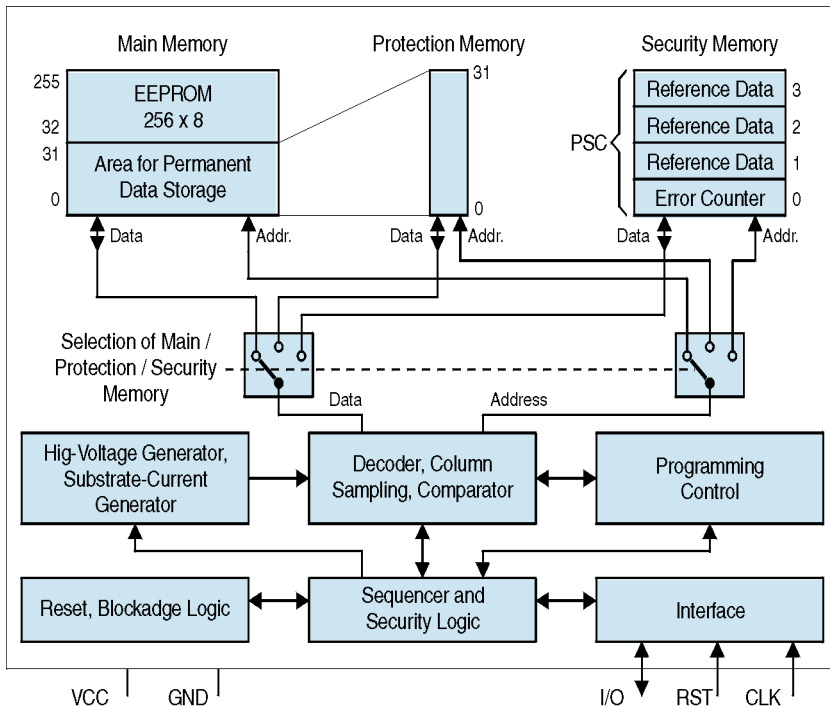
Main Memory

Protection Memory

Security Memory

255

EEPROM
256 x 8

32

31

Area for Permanent Data Storage

0

31

0

PSC

Reference Data 3

Reference Data 2

Reference Data 1

Error Counter 0

Data

Addr.

Data

Addr.

Data

Addr.

Selection of Main / Protection / Security Memory

Data

Address

Hig-Voltage Generator, Substrate-Current Generator

Decoder, Column Sampling, Comparator

Programming Control

Reset, Blockadge Logic

Sequencer and Security Logic

Interface

VCC

GND

I/O

RST

CLK